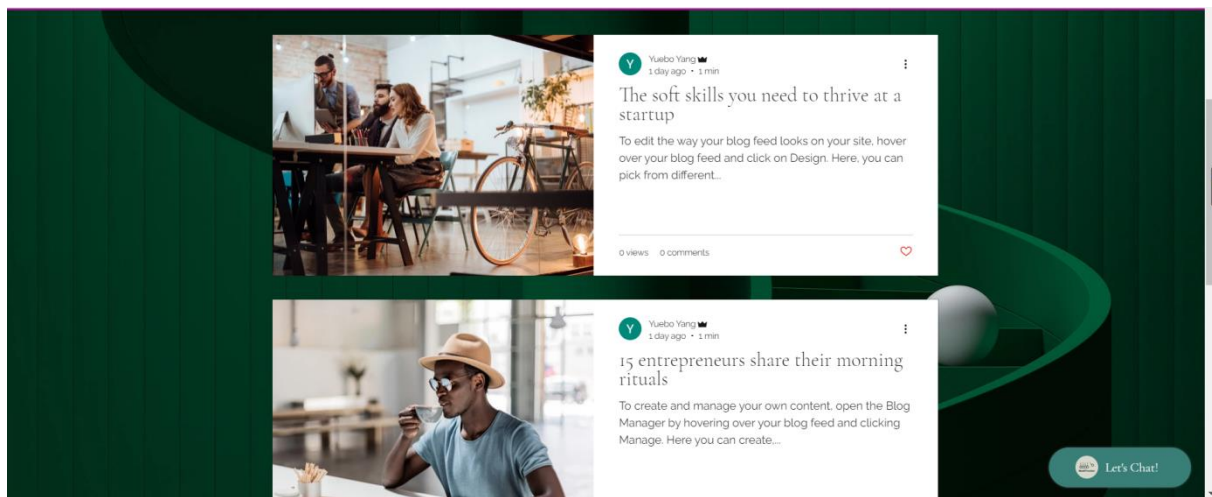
Y Yuebo Yang
1 day ago • 1 min

The soft skills you need to thrive at a startup

To edit the way your blog feed looks on your site, hover over your blog feed and click on Design. Here, you can pick from different...

0 views 0 comments

Y Yuebo Yang
1 day ago • 1 min

15 entrepreneurs share their morning rituals

To create and manage your own content, open the Blog Manager by hovering over your blog feed and clicking Manage. Here you can create...

Let's Chat!